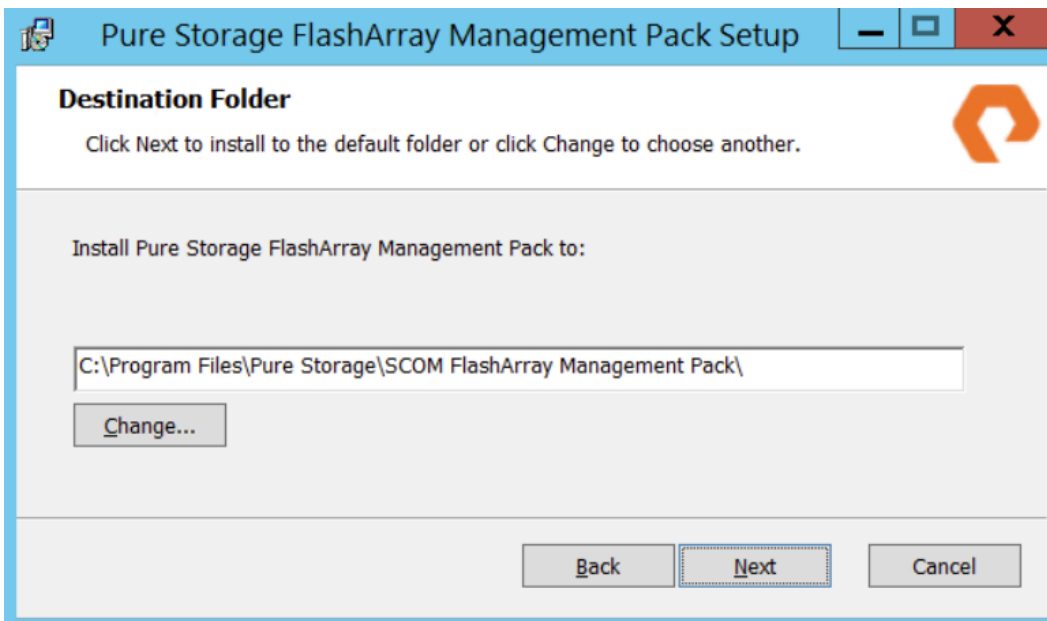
Pure Storage FlashArray Management Pack Setup

Destination Folder

Click Next to install to the default folder or click Change to choose another.

Install Pure Storage FlashArray Management Pack to:

C:\Program Files\Pure Storage\SCOM FlashArray Management Pack\

Change...

Back

Next

Cancel